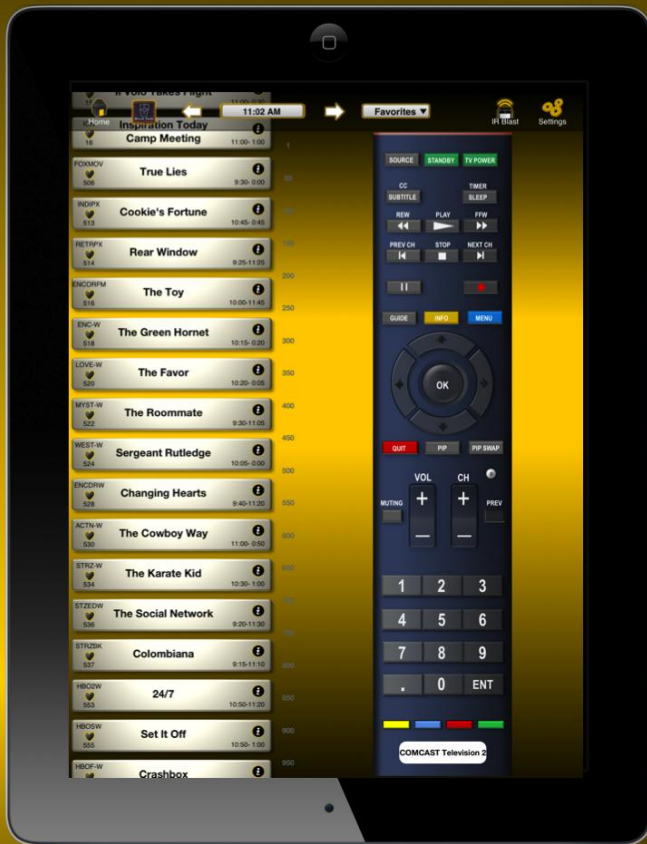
If Vollo Takes Flight
Home
11:02 AM
Favorites ▾
IR Blast
Settings
Inspiration Today
16
Camp Meeting
11:00- 1:00
FOXMOV
506
True Lies
9:30- 0:00
INDIPX
513
Cookie's Fortune
10:45- 0:45
RETRPX
514
Rear Window
9:25-11:25
ENCDRFM
516
The Toy
10:00-11:45
ENC-W
518
The Green Hornet
10:15- 0:20
LOVE-W
520
The Favor
10:20- 0:05
MYST-W
522
The Roommate
9:30-11:05
WEST-W
524
Sergeant Rutledge
10:05- 0:00
ENCDRW
528
Changing Hearts
9:40-11:20
ACTN-W
530
The Cowboy Way
11:00- 0:50
STRZ-W
534
The Karate Kid
10:30- 1:00
STZEDW
536
The Social Network
9:20-11:30
STRZBK
537
Colombiana
9:15-11:10
HBO2W
553
24/7
10:50-11:20
HBOSW
555
Set It Off
10:50- 1:00
HBOF-W
Crashbox
1
50
100
150
200
250
300
350
400
450
500
550
600
650
700
750
800
850
900
950
SOURCE
STANDBY
TV POWER
CC SUBTITLE
TIMER SLEEP
REW
PLAY
FFW
PREV CH
STOP
NEXT CH
GUIDE
INFO
MENU
OK
QUIT
PIP
PIP SWAP
VOL
CH
MUTING
+
+
PREV
—
—
1
2
3
4
5
6
7
8
9
.
0
ENT
COMCAST Television 2